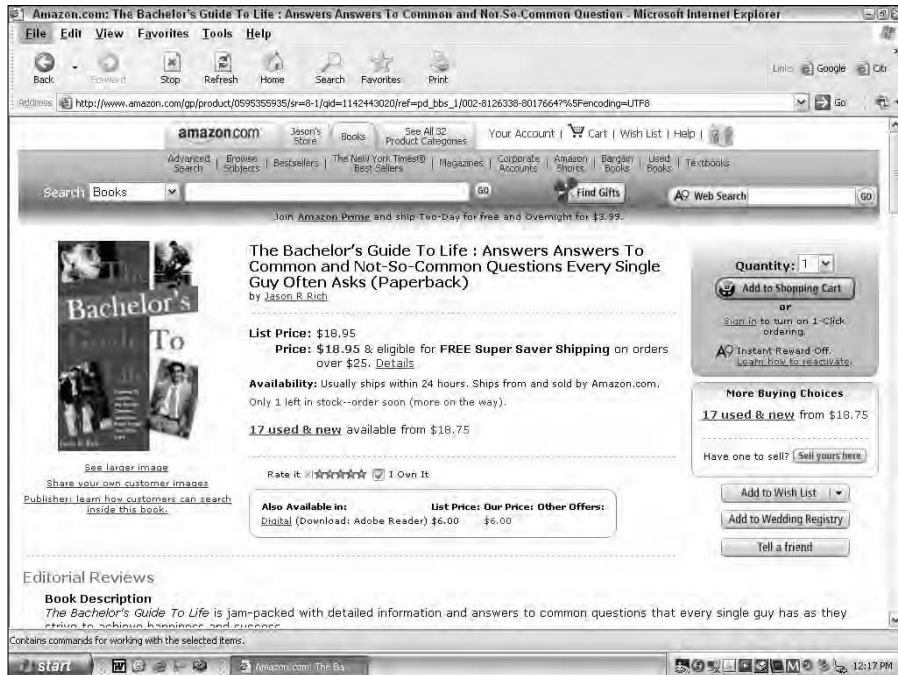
Amazon.com: The Bachelor's Guide To Life : Answers Answers To Common and Not-So-Common Question - Microsoft Internet Explorer

File Edit View Favorites Tools Help

Back Forward Stop Refresh Home Search Favorites Print

Links Google Citr

Address http://www.amazon.com/gp/product/0595355935/sr=8-1/qid=1142443020/ref=pd_bbs_1/002-8126338-8017664?%5Fencoding=UTF8 Go

amazon.com Jason's Store Books See All 32 Product Categories Your Account | Cart | Wish List | Help |

Advanced Search | Browse Subjects | Bestsellers | The New York Times® Best Sellers | Magazines | Corporate Accounts | Amazon Shorts | Bargain Books | Used Books | Textbooks

Search Books GO Find Gifts Web Search GO

Join Amazon Prime and ship Two-Day for free and Overnight for $3.99.

The Bachelor's Guide To Life : Answers Answers To Common and Not-So-Common Questions Every Single Guy Often Asks (Paperback)
by Jason R Rich

List Price: $18.95
Price: $18.95 & eligible for FREE Super Saver Shipping on orders over $25. Details

Availability: Usually ships within 24 hours. Ships from and sold by Amazon.com.
Only 1 left in stock--order soon (more on the way).

17 used & new available from $18.75

Rate it I Own It

Also Available in: List Price: Our Price: Other Offers:
Digital (Download: Adobe Reader) $6.00 $6.00

See larger image
Share your own customer images
Publisher: learn how customers can search inside this book.

Quantity: 1
Add to Shopping Cart
or
Sign in to turn on 1-Click ordering.
Instant Reward Off. Learn how to reactivate.

More Buying Choices
17 used & new from $18.75

Have one to sell? Sell yours here

Add to Wish List
Add to Wedding Registry
Tell a friend

Editorial Reviews

Book Description
The Bachelor's Guide To Life is jam-packed with detailed information and answers to common questions that every single guy has as they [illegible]

Contains commands for working with the selected items.

start Amazon.com: The Ba 12:17 PM